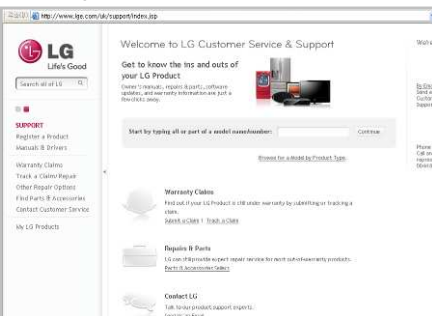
http://www.lge.com/uk/support/index.jsp

LG
Life's Good

Search all of LG

SUPPORT
Register a Product
Manuals & Drivers

Warranty Claims
Track a Claim/Repair
Other Repair Options
Find Parts & Accessories
Contact Customer Service

My LG Products

Welcome to LG Customer Service & Support

Get to know the ins and outs of your LG Product
Owner's manuals, repairs & parts, software updates, and warranty information are just a few clicks away.

Start by typing all or part of a model name/number: Continue

Browse for a Model by Product Type

Warranty Claims
Find out if your LG Product is still under warranty by submitting or tracking a claim.
Submit a Claim | Track a Claim

Repairs & Parts
LG can still provide expert repair service for most out-of-warranty products.
Parts & Accessories Sales

Contact LG
Talk to our product support experts.

We're

By Em
Send a
Custom
Suppor

Phone
Call on
repres
them d